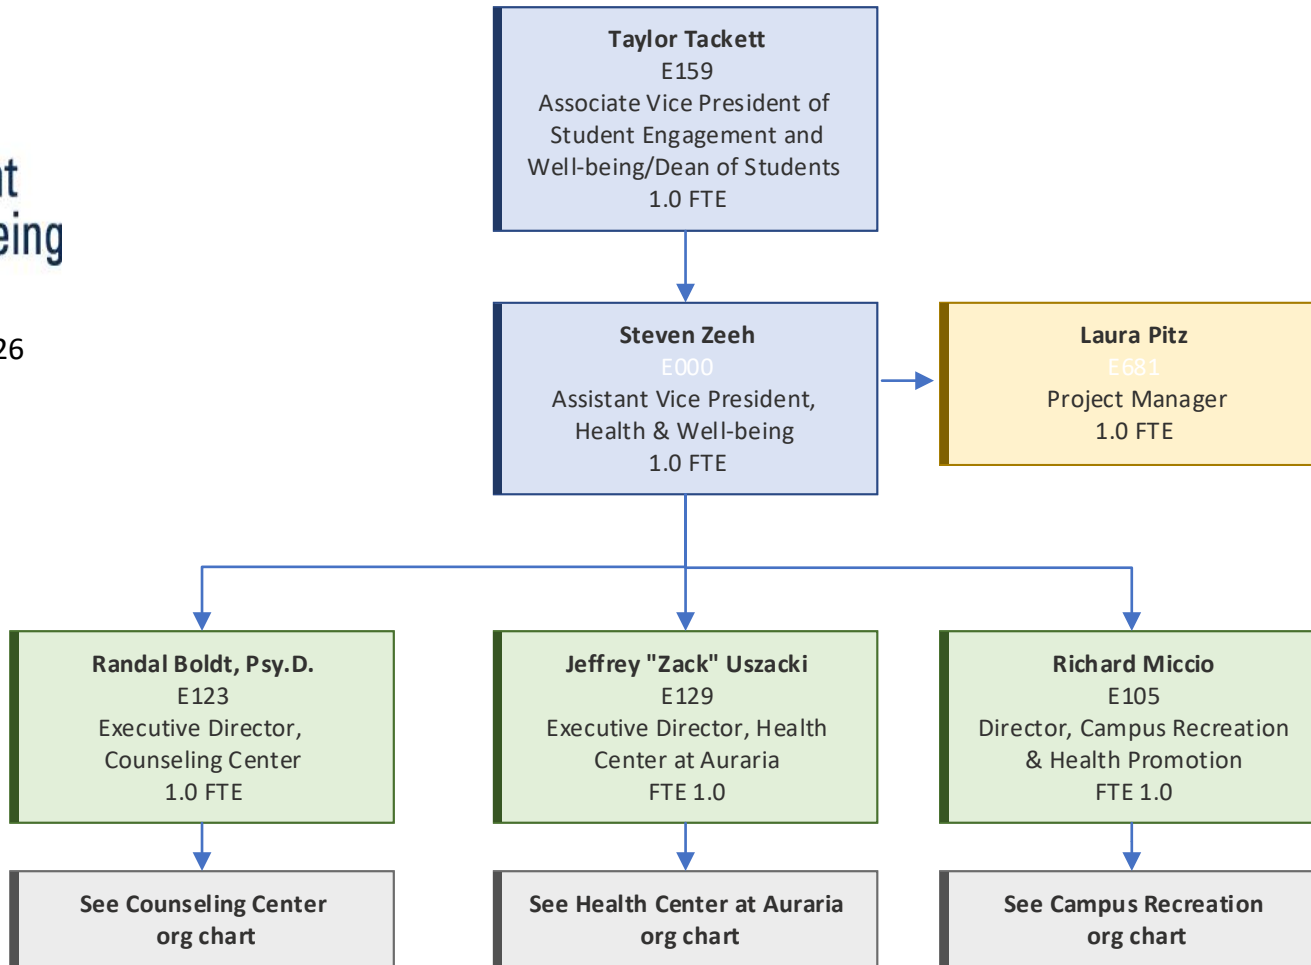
nt
eing

26

**Taylor Tackett**
E159
Associate Vice President of Student Engagement and Well-being/Dean of Students
1.0 FTE

**Steven Zeeh**
E000
Assistant Vice President, Health & Well-being
1.0 FTE

**Laura Pitz**
E681
Project Manager
1.0 FTE

**Randal Boldt, Psy.D.**
E123
Executive Director, Counseling Center
1.0 FTE

**Jeffrey "Zack" Uszacki**
E129
Executive Director, Health Center at Auraria
FTE 1.0

**Richard Miccio**
E105
Director, Campus Recreation & Health Promotion
FTE 1.0

**See Counseling Center org chart**

**See Health Center at Auraria org chart**

**See Campus Recreation org chart**